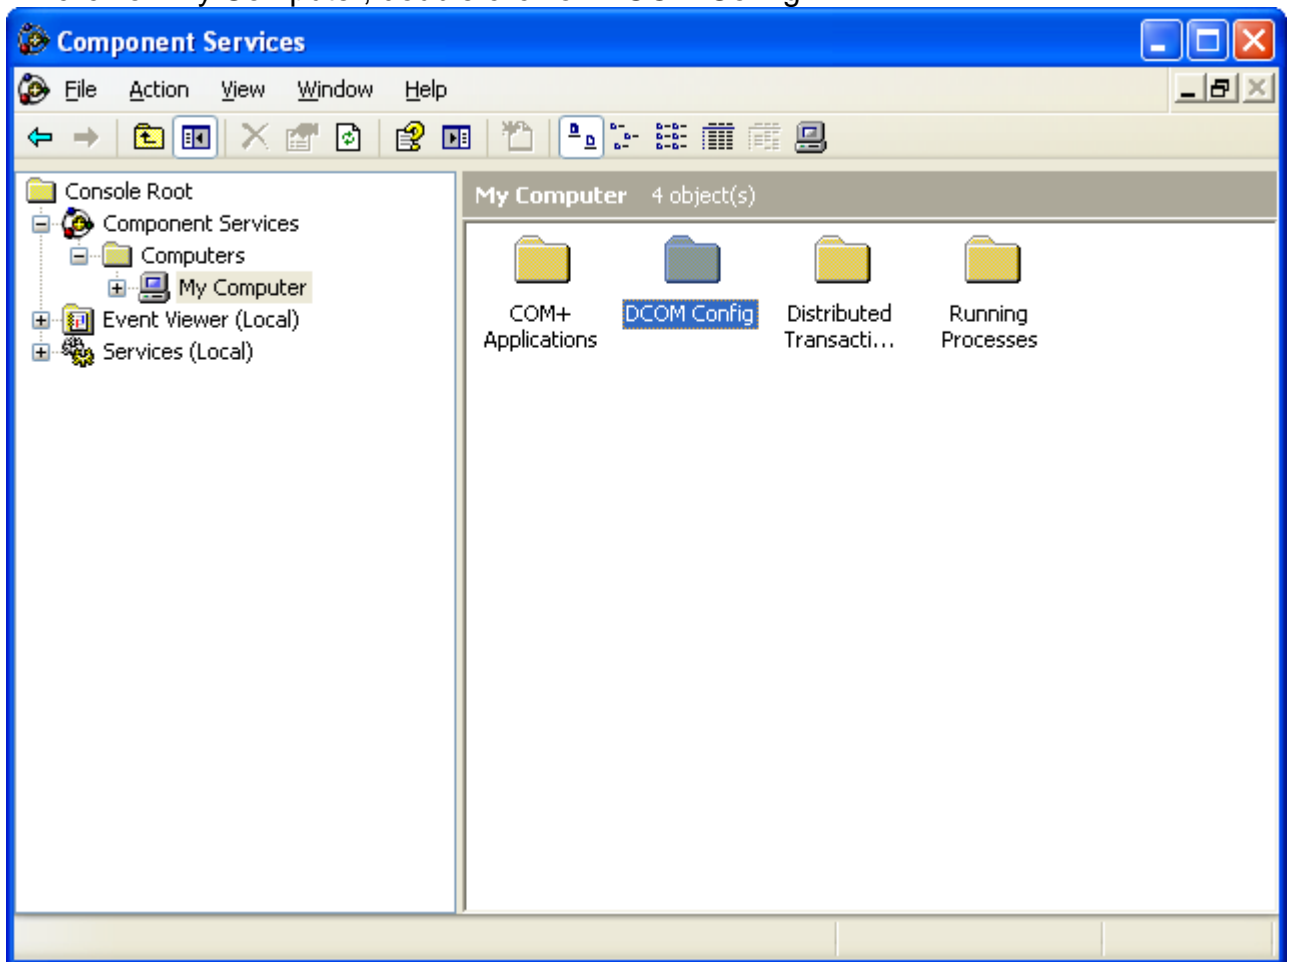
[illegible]

Component Services

File Action View Window Help

Console Root
Component Services
Computers
My Computer
Event Viewer (Local)
Services (Local)

My Computer 4 object(s)

COM+ Applications
DCOM Config
Distributed Transacti...
Running Processes